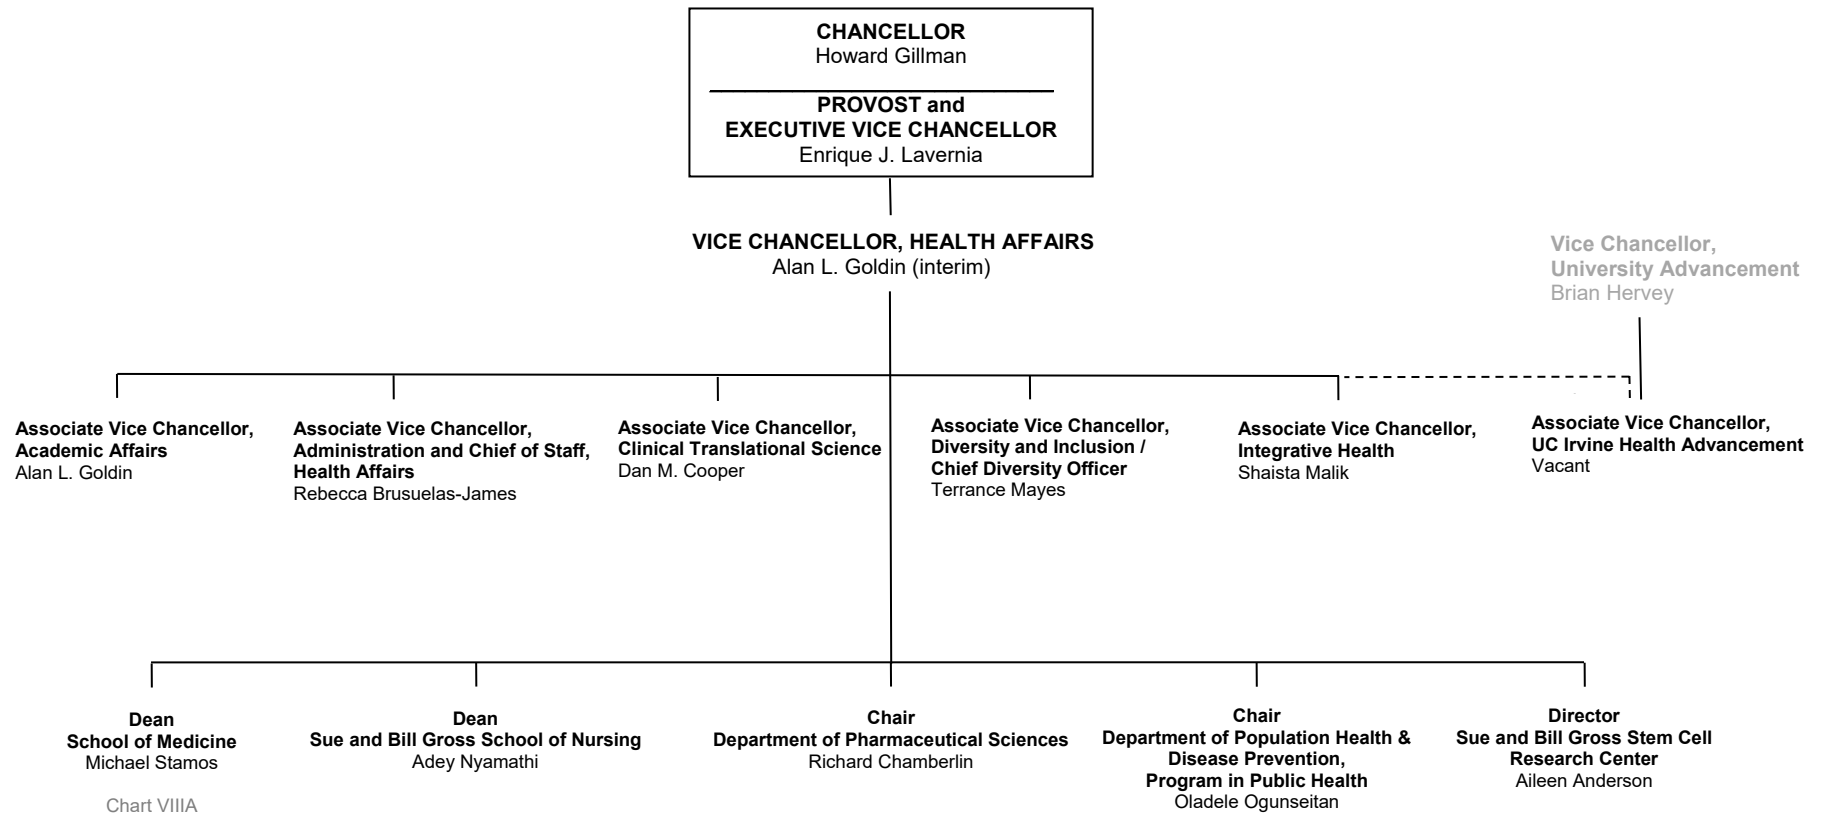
CHANCELLOR
Howard Gillman

PROVOST and
EXECUTIVE VICE CHANCELLOR
Enrique J. Lavernia

VICE CHANCELLOR, HEALTH AFFAIRS
Alan L. Goldin (interim)

Vice Chancellor,
University Advancement
Brian Hervey

Associate Vice Chancellor,
Academic Affairs
Alan L. Goldin

Associate Vice Chancellor,
Administration and Chief of Staff,
Health Affairs
Rebecca Brusuelas-James

Associate Vice Chancellor,
Clinical Translational Science
Dan M. Cooper

Associate Vice Chancellor,
Diversity and Inclusion /
Chief Diversity Officer
Terrance Mayes

Associate Vice Chancellor,
Integrative Health
Shaista Malik

Associate Vice Chancellor,
UC Irvine Health Advancement
Vacant

Dean
School of Medicine
Michael Stamos

Dean
Sue and Bill Gross School of Nursing
Adey Nyamathi

Chair
Department of Pharmaceutical Sciences
Richard Chamberlin

Chair
Department of Population Health &
Disease Prevention,
Program in Public Health
Oladele Ogunseitan

Director
Sue and Bill Gross Stem Cell
Research Center
Aileen Anderson

Chart VIIIA